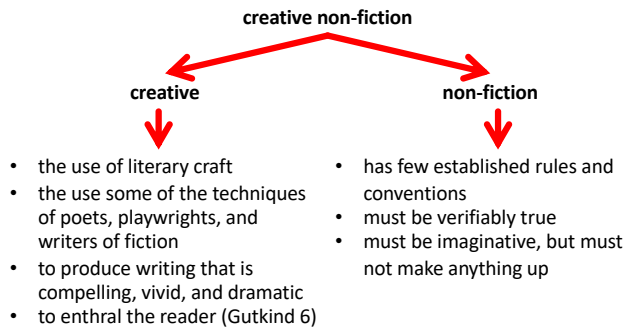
creative non-fiction

creative

- the use of literary craft
- the use some of the techniques of poets, playwrights, and writers of fiction
- to produce writing that is compelling, vivid, and dramatic
- to enthral the reader (Gutkind 6)

non-fiction

- has few established rules and conventions
- must be verifiably true
- must be imaginative, but must not make anything up